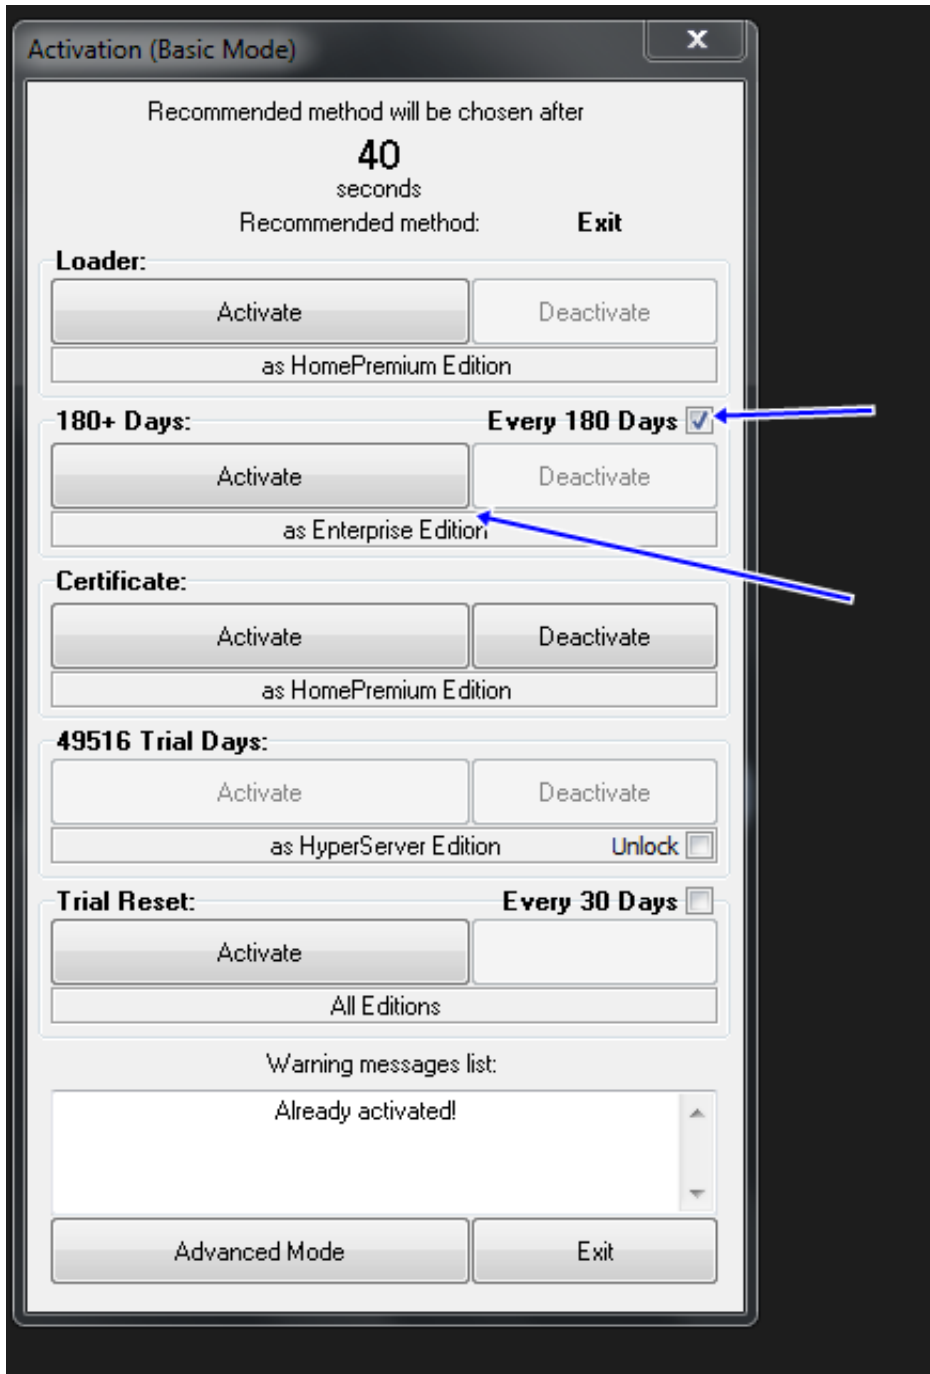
Activation (Basic Mode)

Recommended method will be chosen after
40
seconds
Recommended method: Exit

Loader:
Activate
Deactivate
as HomePremium Edition

180+ Days:
Every 180 Days
Activate
Deactivate
as Enterprise Edition

Certificate:
Activate
Deactivate
as HomePremium Edition

49516 Trial Days:
Activate
Deactivate
as HyperServer Edition
Unlock

Trial Reset:
Every 30 Days
Activate
All Editions

Warning messages list:
Already activated!

Advanced Mode
Exit